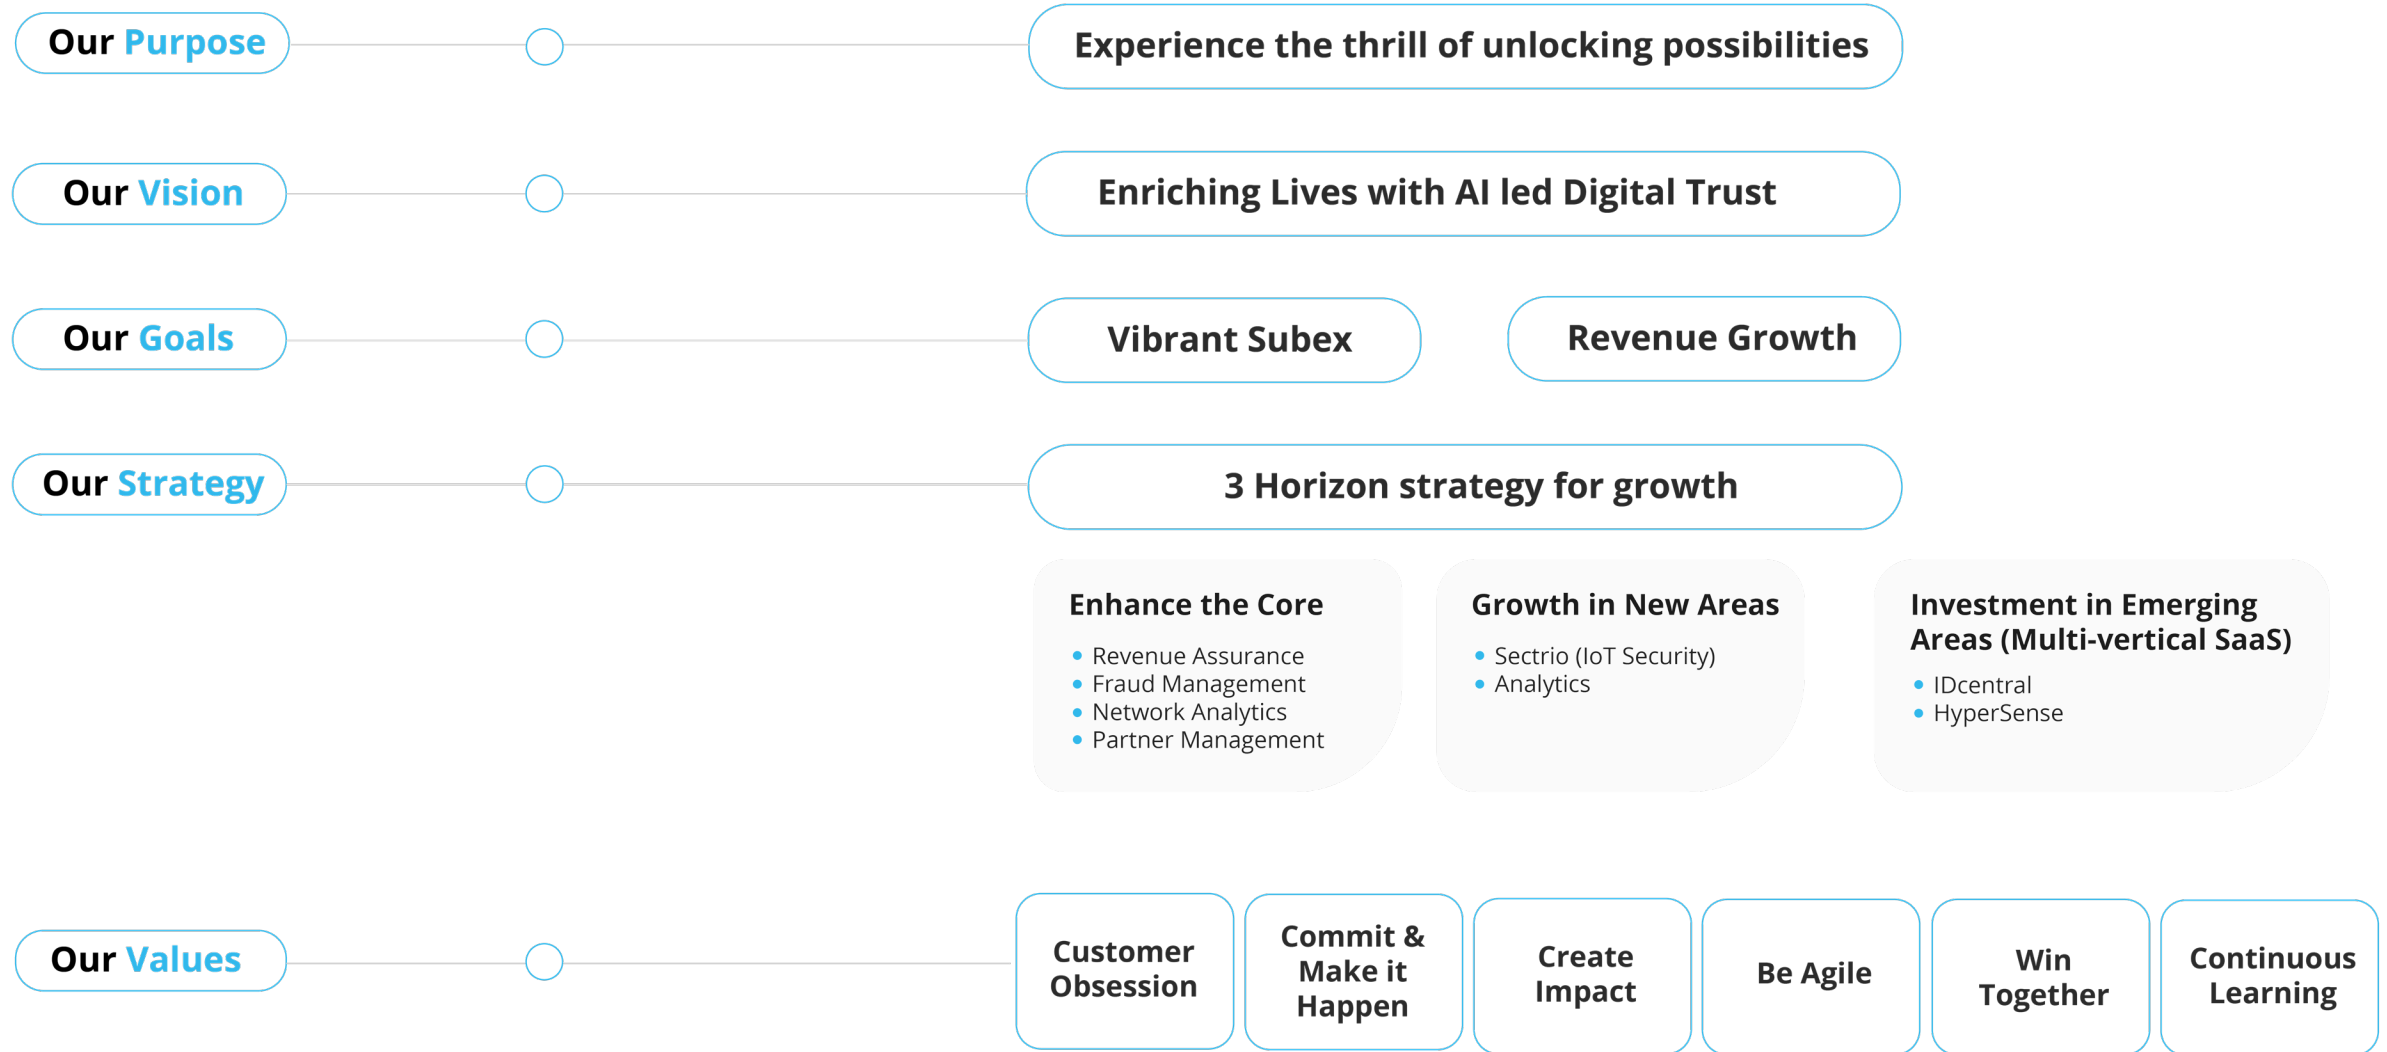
Our Purpose

Experience the thrill of unlocking possibilities

Our Vision

Enriching Lives with AI led Digital Trust

Our Goals

Vibrant Subex

Revenue Growth

Our Strategy

3 Horizon strategy for growth

Enhance the Core
- Revenue Assurance
- Fraud Management
- Network Analytics
- Partner Management

Growth in New Areas
- Sectrio (IoT Security)
- Analytics

Investment in Emerging Areas (Multi-vertical SaaS)
- IDcentral
- HyperSense

Our Values

Customer Obsession

Commit & Make it Happen

Create Impact

Be Agile

Win Together

Continuous Learning